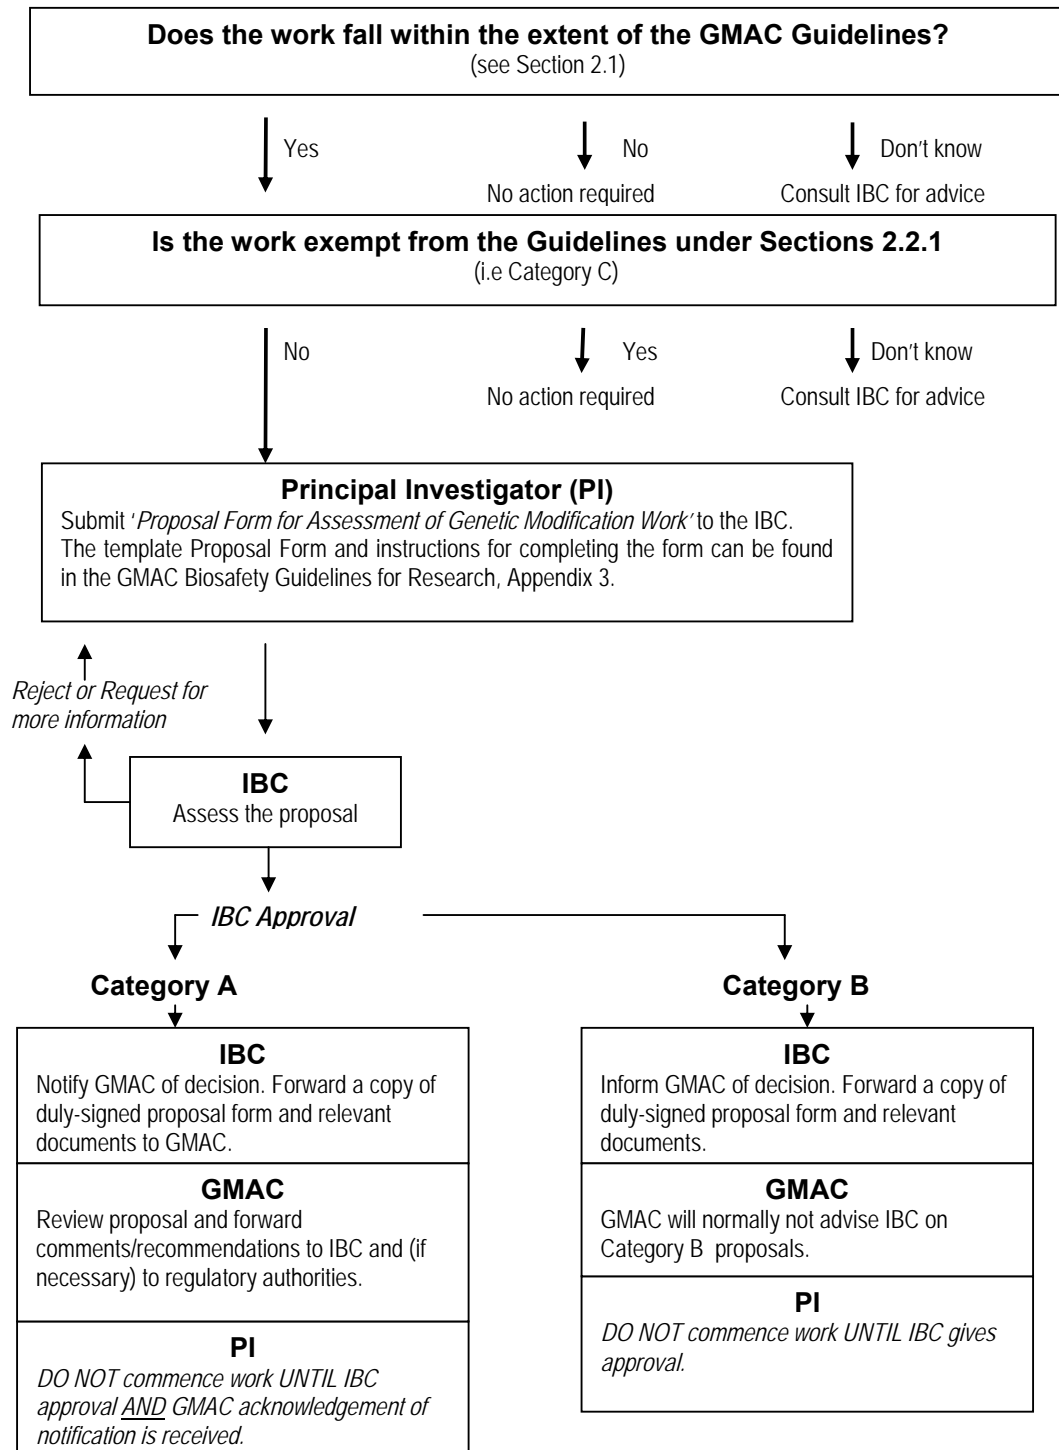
**Does the work fall within the extent of the GMAC Guidelines?**
(see Section 2.1)

Yes

No
No action required

Don't know
Consult IBC for advice

**Is the work exempt from the Guidelines under Sections 2.2.1**
(i.e Category C)

No

Yes
No action required

Don't know
Consult IBC for advice

**Principal Investigator (PI)**
Submit '*Proposal Form for Assessment of Genetic Modification Work*' to the IBC. The template Proposal Form and instructions for completing the form can be found in the GMAC Biosafety Guidelines for Research, Appendix 3.

*Reject or Request for more information*

**IBC**
Assess the proposal

*IBC Approval*

**Category A**

**IBC**
Notify GMAC of decision. Forward a copy of duly-signed proposal form and relevant documents to GMAC.

**GMAC**
Review proposal and forward comments/recommendations to IBC and (if necessary) to regulatory authorities.

**PI**
*DO NOT commence work UNTIL IBC approval AND GMAC acknowledgement of notification is received.*

**Category B**

**IBC**
Inform GMAC of decision. Forward a copy of duly-signed proposal form and relevant documents.

**GMAC**
GMAC will normally not advise IBC on Category B proposals.

**PI**
*DO NOT commence work UNTIL IBC gives approval.*